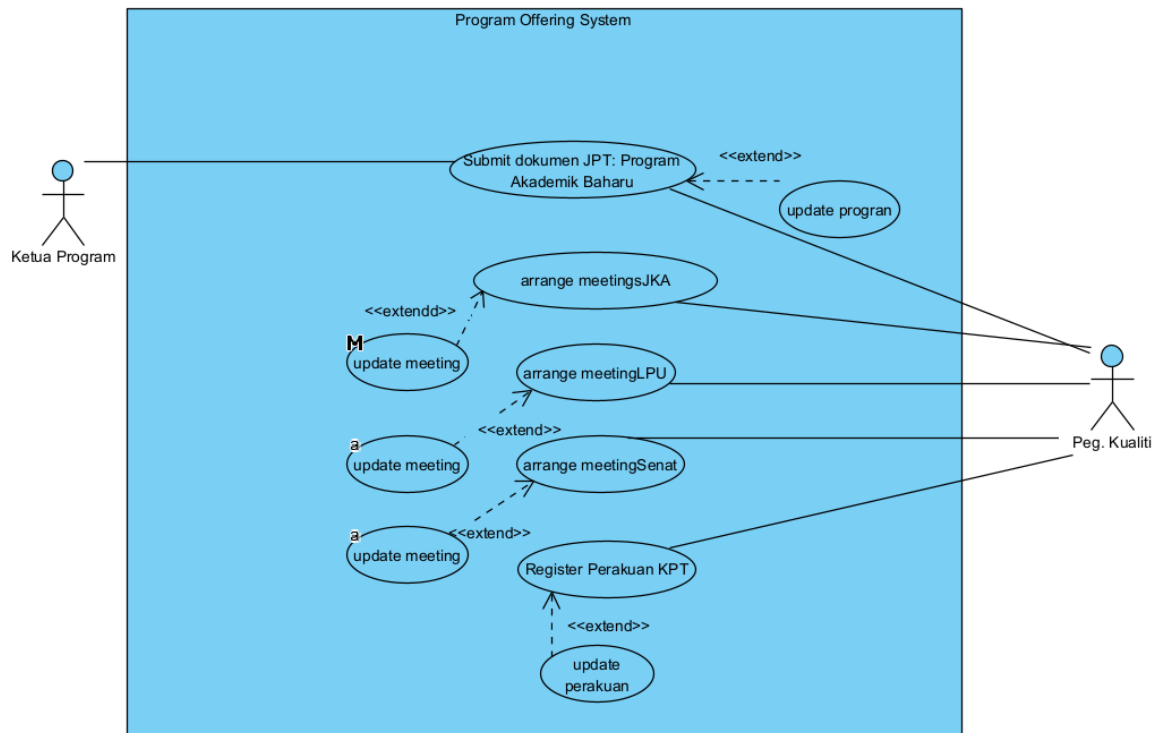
Program Offering System

Ketua Program

Submit dokumen JPT: Program Akademik Baharu

<<extend>>

update progran

arrange meetingsJKA

<<extendd>>

M

update meeting

arrange meetingLPU

a

update meeting

<<extend>>

arrange meetingSenat

Peg. Kualiti

a

update meeting

<<extend>>

Register Perakuan KPT

<<extend>>

update perakuan